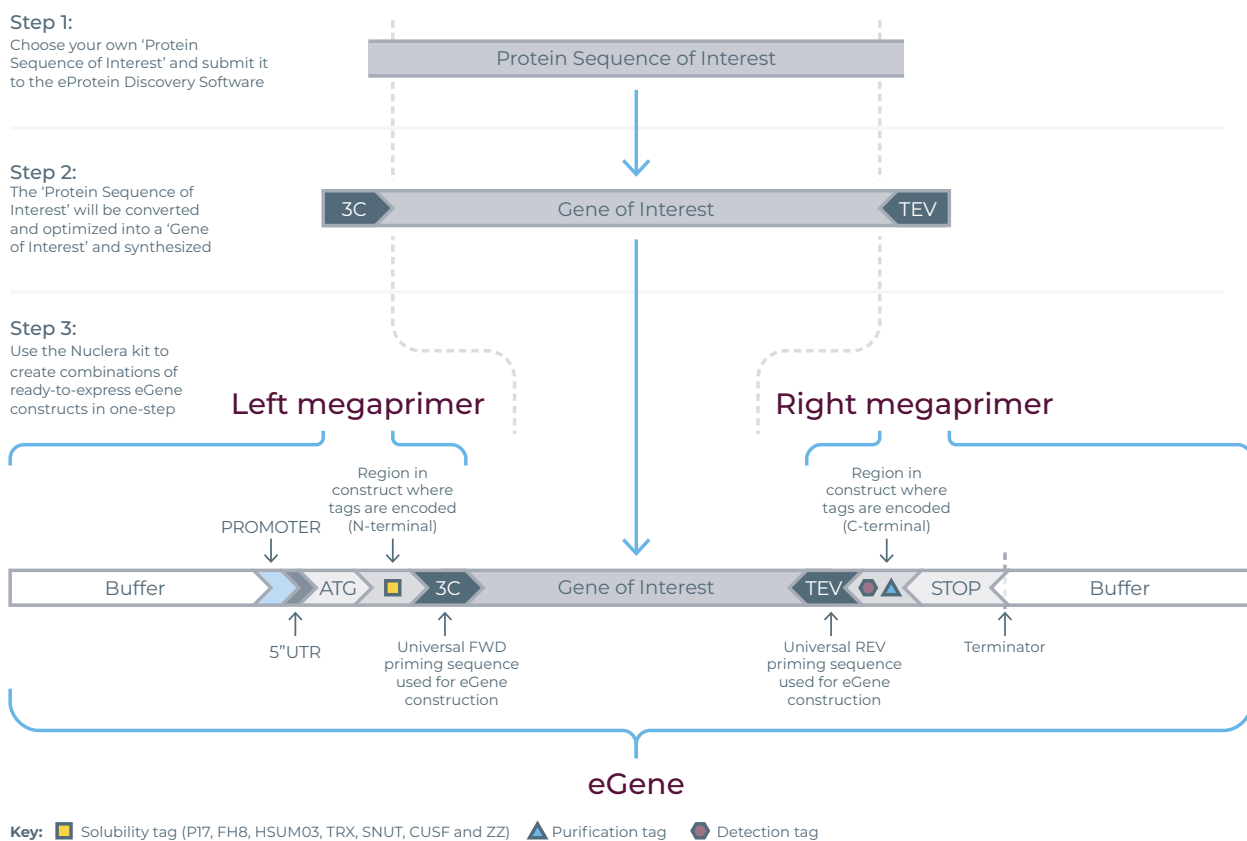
Step 1:
Choose your own 'Protein Sequence of Interest' and submit it to the eProtein Discovery Software

Protein Sequence of Interest

Step 2:
The 'Protein Sequence of Interest' will be converted and optimized into a 'Gene of Interest' and synthesized

3C
Gene of Interest
TEV

Step 3:
Use the Nuclera kit to create combinations of ready-to-express eGene constructs in one-step

Left megaprimer

Right megaprimer

Region in construct where tags are encoded (N-terminal)

Region in construct where tags are encoded (C-terminal)

PROMOTER

Buffer
ATG
3C
Gene of Interest
TEV
STOP
Buffer

5"UTR

Universal FWD priming sequence used for eGene construction

Universal REV priming sequence used for eGene construction

Terminator

eGene

Key: Solubility tag (P17, FH8, HSUM03, TRX, SNUT, CUSF and ZZ) Purification tag Detection tag